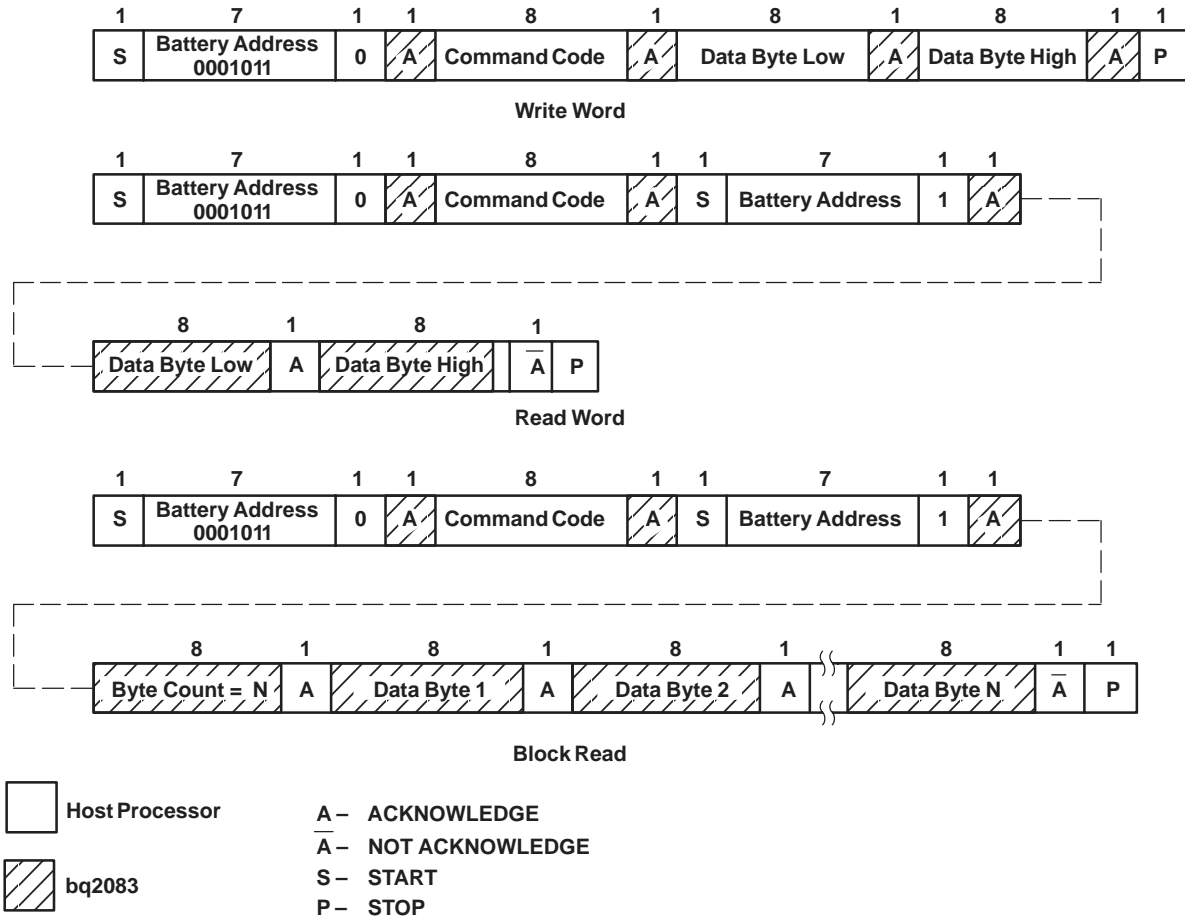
| 1 | 7 | 1 | 1 | 8 | 1 | 8 | 1 | 8 | 1 | 1 |
|---|---|---|---|---|---|---|---|---|---|---|
| S | Battery Address 0001011 | 0 | A | Command Code | A | Data Byte Low | A | Data Byte High | A | P |

Write Word

| 1 | 7 | 1 | 1 | 8 | 1 | 1 | 7 | 1 | 1 |
|---|---|---|---|---|---|---|---|---|---|
| S | Battery Address 0001011 | 0 | A | Command Code | A | S | Battery Address | 1 | A |

| 8 | 1 | 8 | 1 | |
|---|---|---|---|---|
| Data Byte Low | A | Data Byte High | $\overline{A}$ | P |

Read Word

| 1 | 7 | 1 | 1 | 8 | 1 | 1 | 7 | 1 | 1 |
|---|---|---|---|---|---|---|---|---|---|
| S | Battery Address 0001011 | 0 | A | Command Code | A | S | Battery Address | 1 | A |

| 8 | 1 | 8 | 1 | 8 | 1 | 8 | 1 | 1 |
|---|---|---|---|---|---|---|---|---|
| Byte Count = N | A | Data Byte 1 | A | Data Byte 2 | A | Data Byte N | $\overline{A}$ | P |

Block Read

Host Processor

bq2083

A – ACKNOWLEDGE
$\overline{A}$ – NOT ACKNOWLEDGE
S – START
P – STOP